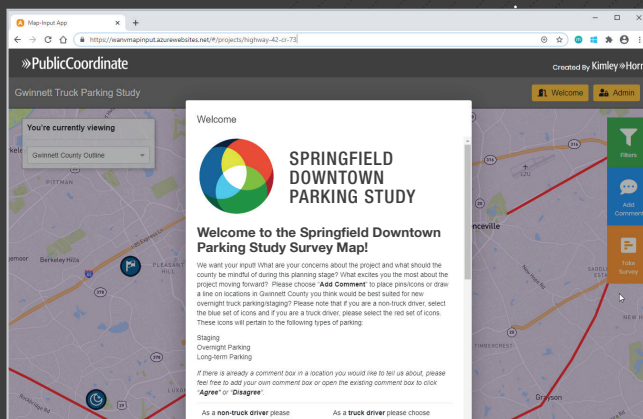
Map-Input App
https://wanvmapinput.azurewebsites.net/#/projects/highway-42-cr-73
»PublicCoordinate
Created By Kimley»Horn
Gwinnett Truck Parking Study
Welcome
Admin
You're currently viewing
Gwinnett County Outline
PITTMAN
Berkeley Hills
PLEASANT HILL
Lawrenceville
Filters
Add Comment
Take Survey
Grayson
Welcome
SPRINGFIELD DOWNTOWN PARKING STUDY
Welcome to the Springfield Downtown Parking Study Survey Map!
We want your input! What are your concerns about the project and what should the county be mindful of during this planning stage? What excites you the most about the project moving forward? Please choose "**Add Comment**" to place pins/icons or draw a line on locations in Gwinnett County you think would be best suited for new overnight truck parking/staging? Please note that if you are a non-truck driver, select the blue set of icons and if you are a truck driver, please select the red set of icons. These icons will pertain to the following types of parking:

Staging
Overnight Parking
Long-term Parking

*If there is already a comment box in a location you would like to tell us about, please feel free to add your own comment box or open the existing comment box to click "**Agree**" or "**Disagree**".*

As a **non-truck driver** please
As a **truck driver** please choose